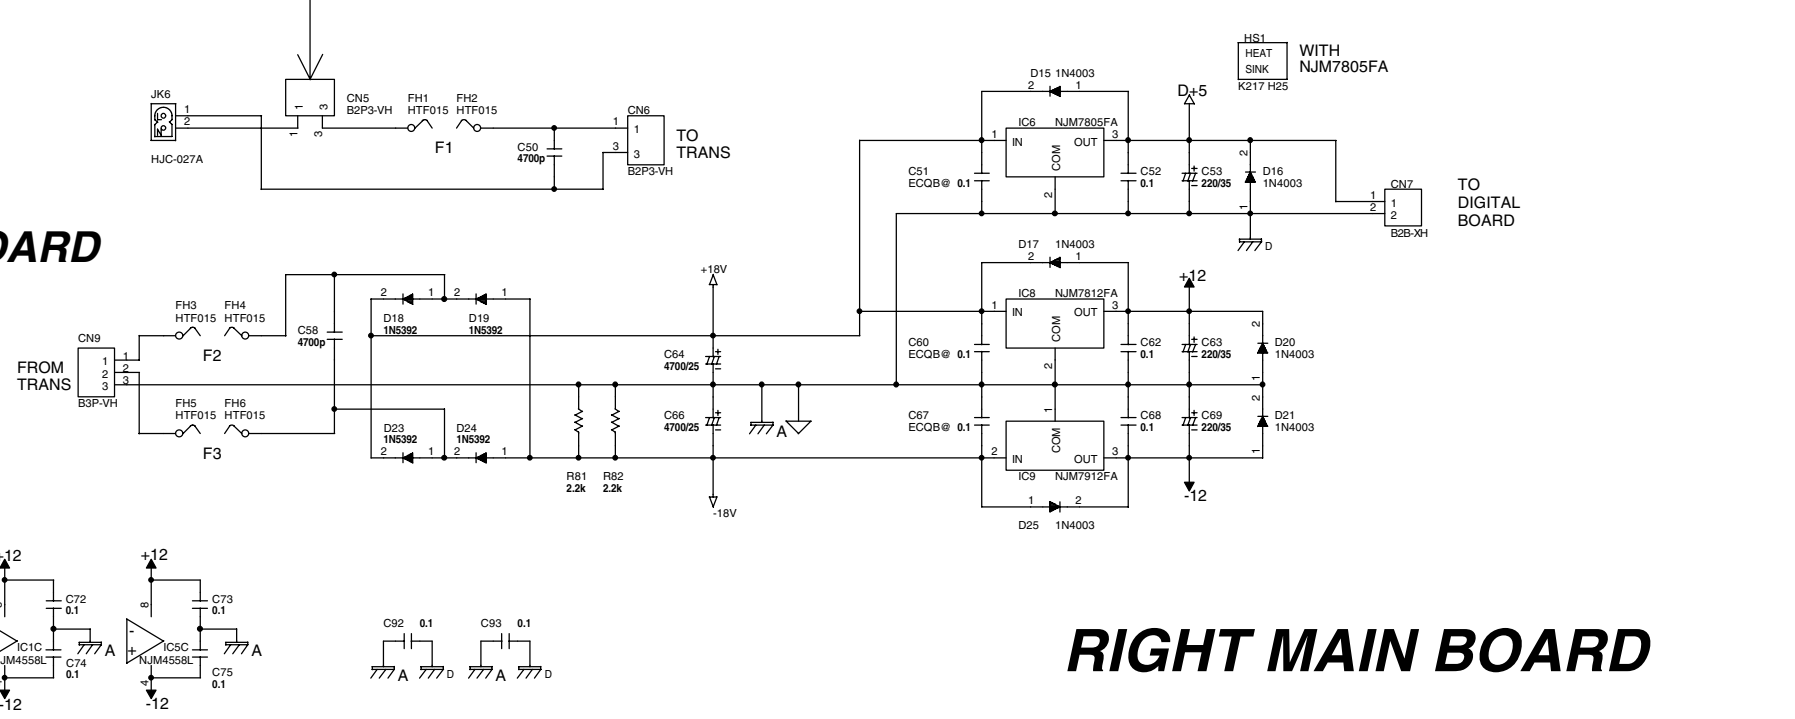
JK6
1
2
HJC-027A
CN5
B2P3-VH
1
3
FH1
HTF015
FH2
HTF015
F1
C50
4700p
CN6
1
3
B2P3-VH
TO
TRANS

HS1
HEAT
SINK
K217 H25
WITH
NJM7805FA

D15 1N4003
2 1
IC6 NJM7805FA
IN OUT
COM
1 3 2
D+5
C51
ECQB@ 0.1
C52
0.1
C53
220/35
D16
1N4003
CN7
1
2
B2B-XH
TO
DIGITAL
BOARD
D

DARD

FH3
HTF015
FH4
HTF015
F2
C58
4700p
CN9
1
2
3
B3P-VH
FROM
TRANS
FH5
HTF015
FH6
HTF015
F3
D18
1N5392
D19
1N5392
D23
1N5392
D24
1N5392
+18V
C64
4700/25
C66
4700/25
A
R81
2.2k
R82
2.2k
-18V

D17 1N4003
IC8 NJM7812FA
IN OUT
COM
+12
C60
ECQB@ 0.1
C62
0.1
C63
220/35
D20
1N4003
C67
ECQB@ 0.1
C68
0.1
C69
220/35
D21
1N4003
IC9 NJM7912FA
IN OUT
COM
D25 1N4003
-12

-12
C72
0.1
IC1C
NJM4558L
C74
0.1
A
-12
+12
8
IC5C
NJM4558L
C73
0.1
C75
0.1
A
4
-12
C92 0.1
C93 0.1
A D A D

RIGHT MAIN BOARD